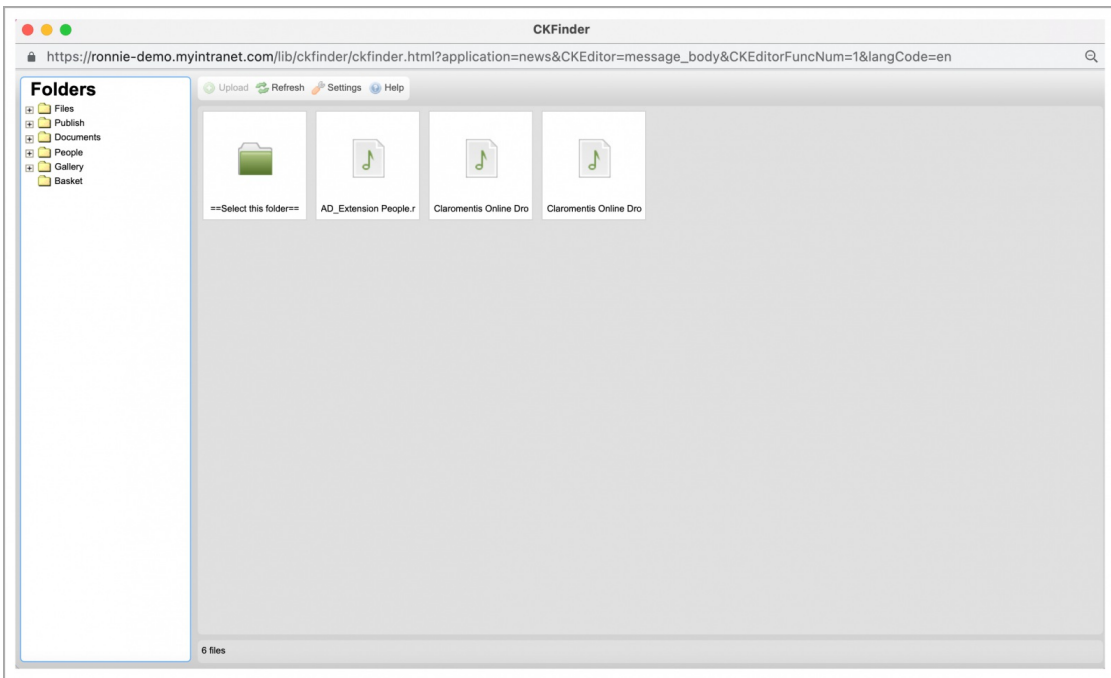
CKFinder

https://ronnie-demo.myintranet.com/lib/ckfinder/ckfinder.html?application=news&CKEditor=message_body&CKEditorFuncNum=1&langCode=en

Folders
Files
Publish
Documents
People
Gallery
Basket

Upload Refresh Settings Help

==Select this folder==
AD_Extension People.r
Claromentis Online Dro
Claromentis Online Dro

6 files